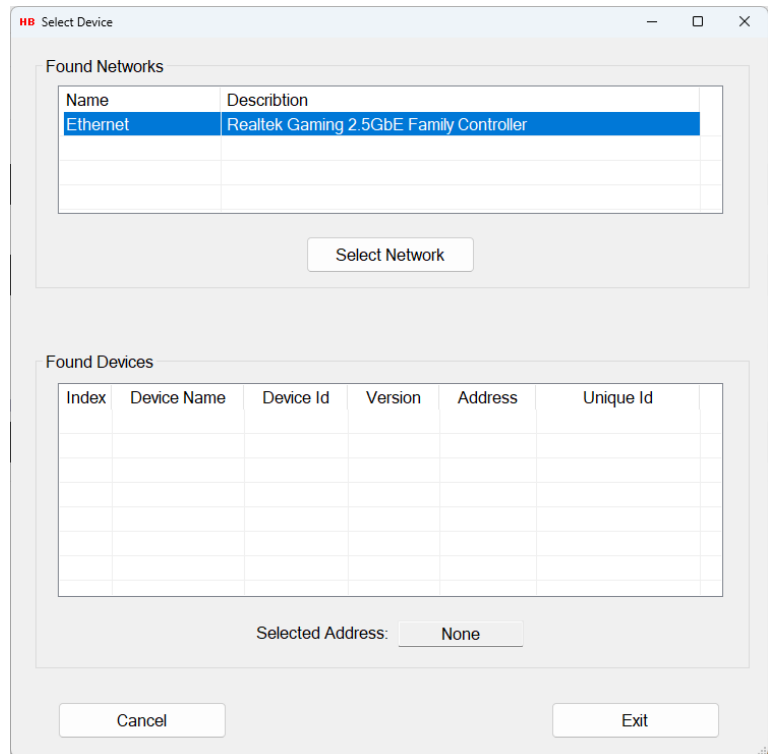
HB Select Device

Found Networks

| Name | Describtion |
|---|---|
| Ethernet | Realtek Gaming 2.5GbE Family Controller |

Select Network

Found Devices

| Index | Device Name | Device Id | Version | Address | Unique Id |
|---|---|---|---|---|---|

Selected Address: None

Cancel

Exit